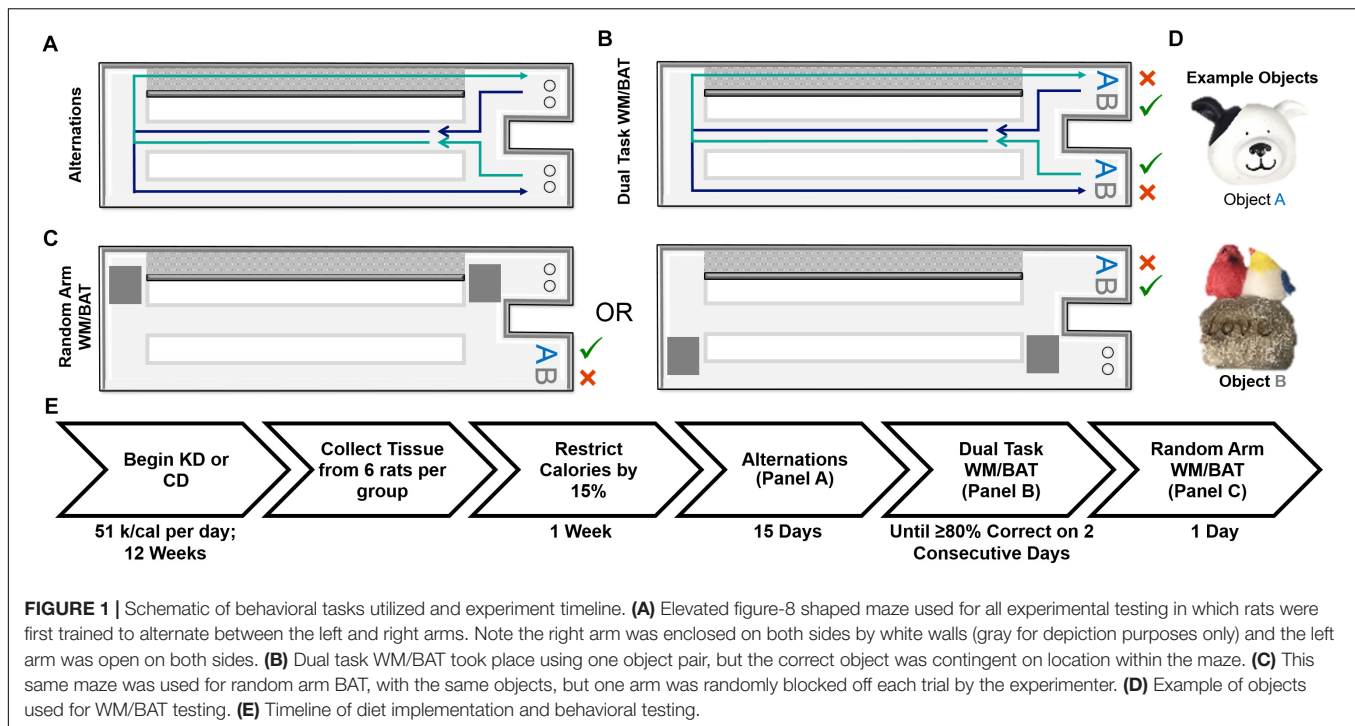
A

Alternations

B

Dual Task WM/BAT

A B ✗ ✓

A B ✓ ✗

D

Example Objects

Object A

C

Random Arm WM/BAT

A B ✓ ✗

OR

A B ✗ ✓

LOVE

Object B

E

Begin KD or CD

Collect Tissue from 6 rats per group

Restrict Calories by 15%

Alternations (Panel A)

Dual Task WM/BAT (Panel B)

Random Arm WM/BAT (Panel C)

51 k/cal per day; 12 Weeks

1 Week

15 Days

Until ≥80% Correct on 2 Consecutive Days

1 Day

**FIGURE 1 |** Schematic of behavioral tasks utilized and experiment timeline. **(A)** Elevated figure-8 shaped maze used for all experimental testing in which rats were first trained to alternate between the left and right arms. Note the right arm was enclosed on both sides by white walls (gray for depiction purposes only) and the left arm was open on both sides. **(B)** Dual task WM/BAT took place using one object pair, but the correct object was contingent on location within the maze. **(C)** This same maze was used for random arm BAT, with the same objects, but one arm was randomly blocked off each trial by the experimenter. **(D)** Example of objects used for WM/BAT testing. **(E)** Timeline of diet implementation and behavioral testing.